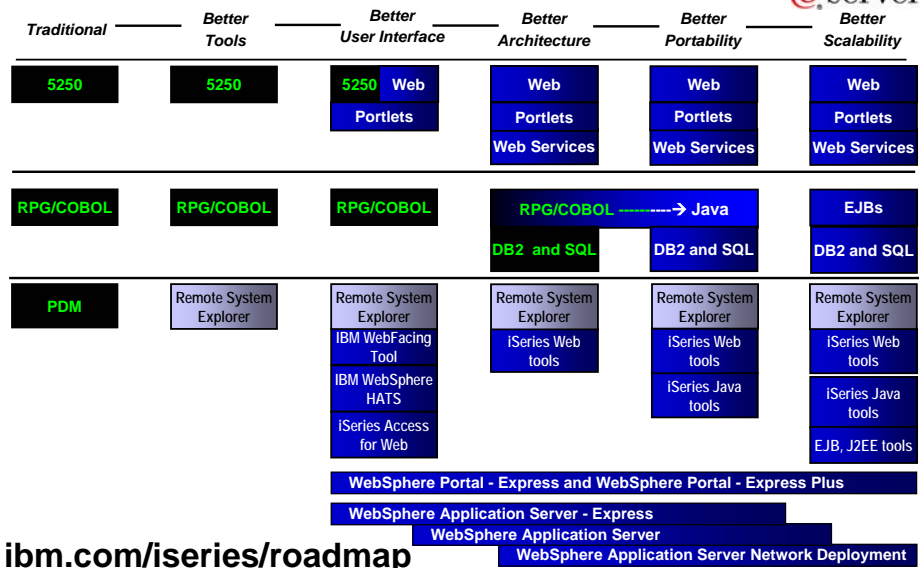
e server

Traditional — Better Tools — Better User Interface — Better Architecture — Better Portability — Better Scalability

5250

5250

5250 Web
Portlets

Web
Portlets
Web Services

Web
Portlets
Web Services

Web
Portlets
Web Services

RPG/COBOL

RPG/COBOL

RPG/COBOL

RPG/COBOL ---------→ Java
DB2 and SQL

DB2 and SQL

EJBs
DB2 and SQL

PDM

Remote System Explorer

Remote System Explorer
IBM WebFacing Tool
IBM WebSphere HATS
iSeries Access for Web

Remote System Explorer
iSeries Web tools

Remote System Explorer
iSeries Web tools
iSeries Java tools

Remote System Explorer
iSeries Web tools
iSeries Java tools
EJB, J2EE tools

WebSphere Portal - Express and WebSphere Portal - Express Plus

WebSphere Application Server - Express

WebSphere Application Server

WebSphere Application Server Network Deployment

ibm.com/iseries/roadmap